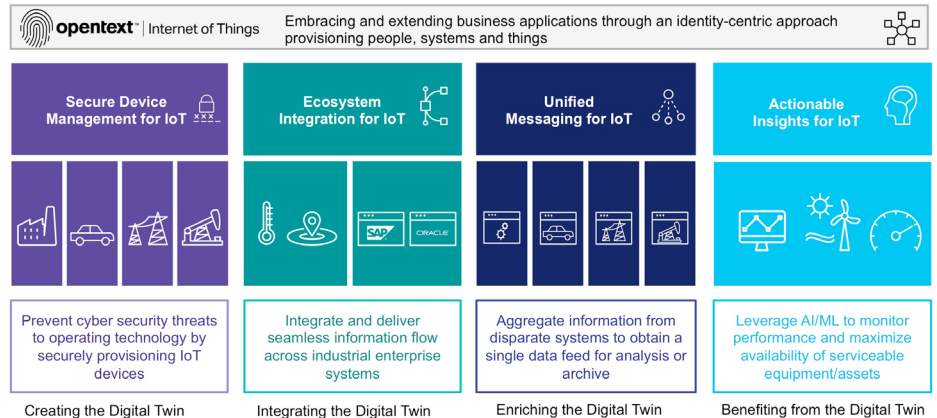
opentext™ | Internet of Things

Embracing and extending business applications through an identity-centric approach provisioning people, systems and things

Secure Device Management for IoT

Prevent cyber security threats to operating technology by securely provisioning IoT devices

Creating the Digital Twin

Ecosystem Integration for IoT

SAP

ORACLE

Integrate and deliver seamless information flow across industrial enterprise systems

Integrating the Digital Twin

Unified Messaging for IoT

Aggregate information from disparate systems to obtain a single data feed for analysis or archive

Enriching the Digital Twin

Actionable Insights for IoT

Leverage AI/ML to monitor performance and maximize availability of serviceable equipment/assets

Benefiting from the Digital Twin